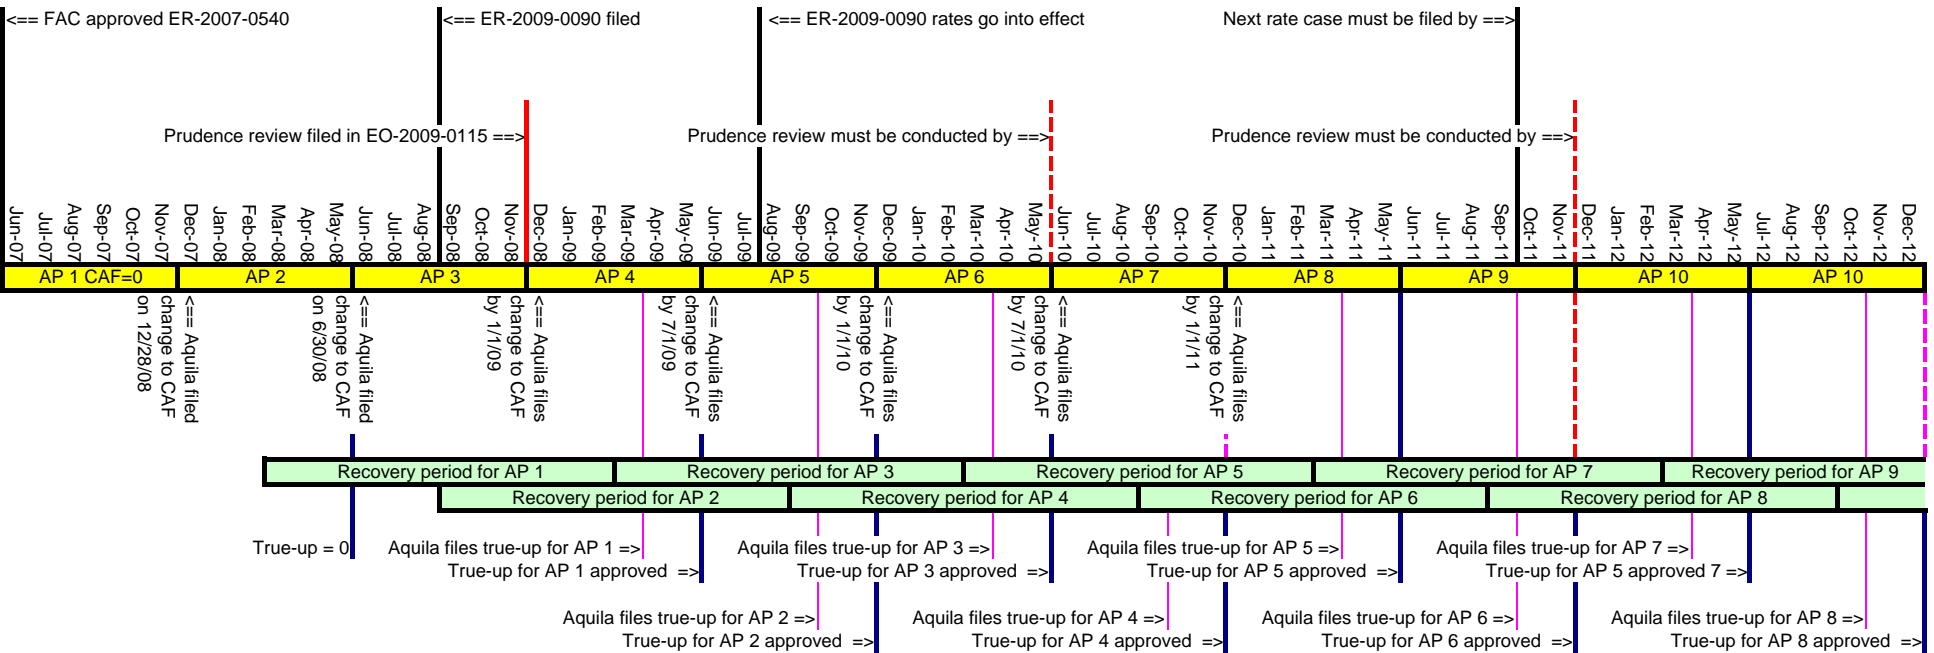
<== FAC approved ER-2007-0540

<== ER-2009-0090 filed

<== ER-2009-0090 rates go into effect

Next rate case must be filed by ==>

Prudence review filed in EO-2009-0115 ==>

Prudence review must be conducted by ==>

Prudence review must be conducted by ==>

Jun-07 Jul-07 Aug-07 Sep-07 Oct-07 Nov-07 Dec-07 Jan-08 Feb-08 Mar-08 Apr-08 May-08 Jun-08 Jul-08 Aug-08 Sep-08 Oct-08 Nov-08 Dec-08 Jan-09 Feb-09 Mar-09 Apr-09 May-09 Jun-09 Jul-09 Aug-09 Sep-09 Oct-09 Nov-09 Dec-09 Jan-10 Feb-10 Mar-10 Apr-10 May-10 Jun-10 Jul-10 Aug-10 Sep-10 Oct-10 Nov-10 Dec-10 Jan-11 Feb-11 Mar-11 Apr-11 May-11 Jun-11 Jul-11 Aug-11 Sep-11 Oct-11 Nov-11 Dec-11 Jan-12 Feb-12 Mar-12 Apr-12 May-12 Jul-12 Aug-12 Sep-12 Oct-12 Nov-12 Dec-12

| AP 1 CAF=0 | AP 2 | AP 3 | AP 4 | AP 5 | AP 6 | AP 7 | AP 8 | AP 9 | AP 10 | AP 10 |
|---|---|---|---|---|---|---|---|---|---|---|

<== Aquila filed change to CAF on 12/28/08

<== Aquila filed change to CAF on 6/30/08

<== Aquila files change to CAF by 1/1/09

<== Aquila files change to CAF by 7/1/09

<== Aquila files change to CAF by 1/1/10

<== Aquila files change to CAF by 7/1/10

<== Aquila files change to CAF by 1/1/11

Recovery period for AP 1 | Recovery period for AP 3 | Recovery period for AP 5 | Recovery period for AP 7 | Recovery period for AP 9

Recovery period for AP 2 | Recovery period for AP 4 | Recovery period for AP 6 | Recovery period for AP 8

True-up = 0

Aquila files true-up for AP 1 =>
True-up for AP 1 approved =>

Aquila files true-up for AP 3 =>
True-up for AP 3 approved =>

Aquila files true-up for AP 5 =>
True-up for AP 5 approved =>

Aquila files true-up for AP 7 =>
True-up for AP 5 approved 7 =>

Aquila files true-up for AP 2 =>
True-up for AP 2 approved =>

Aquila files true-up for AP 4 =>
True-up for AP 4 approved =>

Aquila files true-up for AP 6 =>
True-up for AP 6 approved =>

Aquila files true-up for AP 8 =>
True-up for AP 8 approved =>